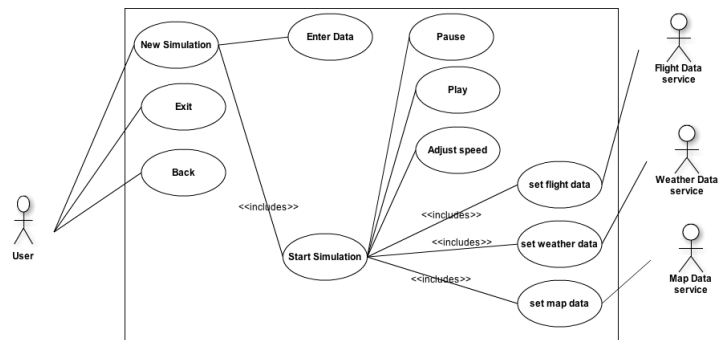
New Simulation
Enter Data
Pause
Play
Adjust speed
Exit
Back
set flight data
set weather data
set map data
Start Simulation
<<includes>>
<<includes>>
<<includes>>
<<includes>>
User
Flight Data service
Weather Data service
Map Data service